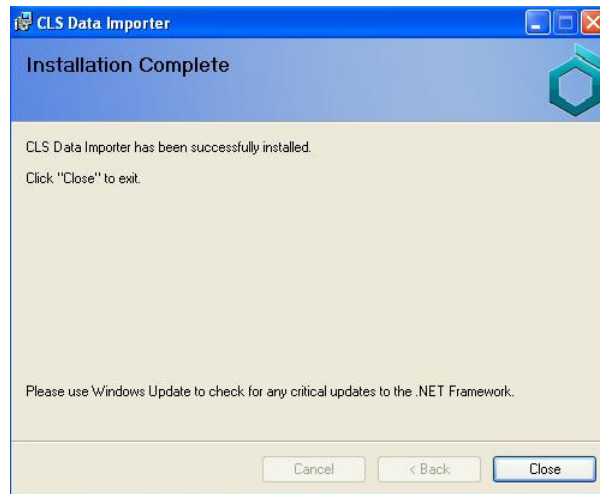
CLS Data Importer

Installation Complete

CLS Data Importer has been successfully installed.

Click "Close" to exit.

Please use Windows Update to check for any critical updates to the .NET Framework.

Cancel
< Back
Close